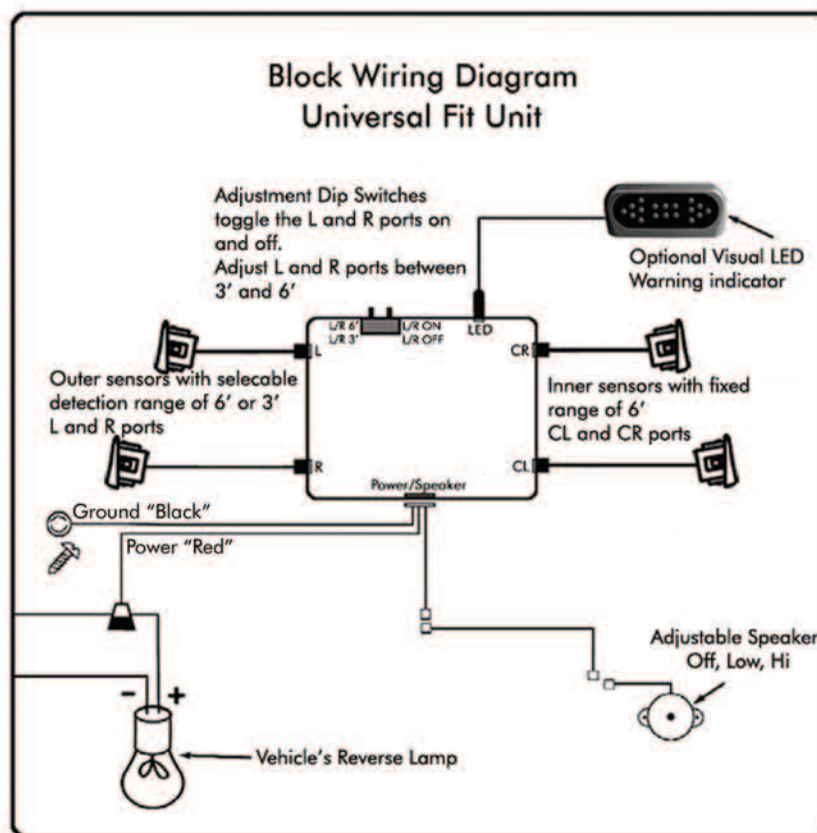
Block Wiring Diagram
Universal Fit Unit

Adjustment Dip Switches toggle the L and R ports on and off.
Adjust L and R ports between 3' and 6'

Optional Visual LED Warning indicator

L/R 6'
L/R 3'
L/R ON
L/R OFF
LED

L
CR

Outer sensors with selecable detection range of 6' or 3' L and R ports

Inner sensors with fixed range of 6'
CL and CR ports

R
CL

Power/Speaker

Ground "Black"

Power "Red"

Adjustable Speaker
Off, Low, Hi

-
+

Vehicle's Reverse Lamp